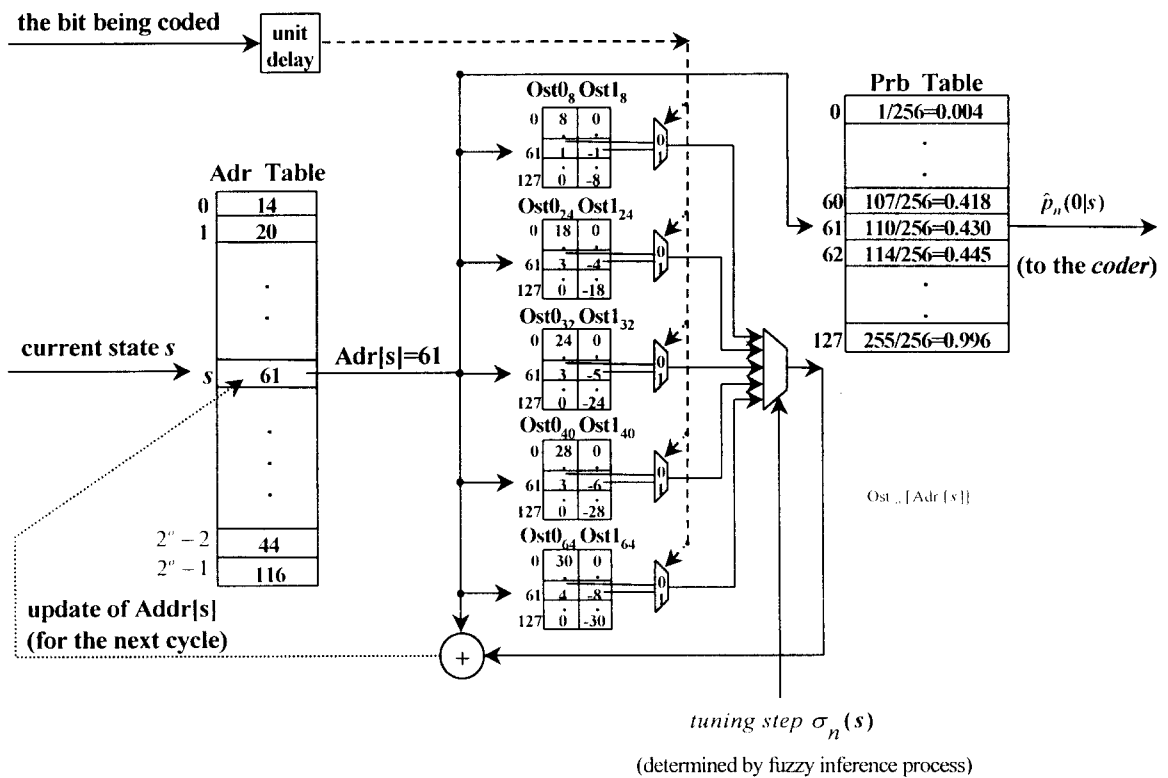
the bit being coded

unit delay

Adr Table

| 0 | 14 |
|---|---|
| 1 | 20 |
| | . |
| | . |
| $s$ | 61 |
| | . |
| | . |
| | . |
| $2^o-2$ | 44 |
| $2^o-1$ | 116 |

current state $s$

Adr[s]=61

update of Addr[s] (for the next cycle)

$Ost0_8$ $Ost1_8$

| 0 | 8 | 0 |
|---|---|---|
| 61 | 1 | -1 |
| 127 | 0 | -8 |

$Ost0_{24}$ $Ost1_{24}$

| 0 | 18 | 0 |
|---|---|---|
| 61 | 3 | -4 |
| 127 | 0 | -18 |

$Ost0_{32}$ $Ost1_{32}$

| 0 | 24 | 0 |
|---|---|---|
| 61 | 3 | -5 |
| 127 | 0 | -24 |

$Ost0_{40}$ $Ost1_{40}$

| 0 | 28 | 0 |
|---|---|---|
| 61 | 3 | -6 |
| 127 | 0 | -28 |

$Ost0_{64}$ $Ost1_{64}$

| 0 | 30 | 0 |
|---|---|---|
| 61 | 4 | -8 |
| 127 | 0 | -30 |

0 1

+

Prb Table

| 0 | 1/256=0.004 |
|---|---|
| | . |
| | . |
| 60 | 107/256=0.418 |
| 61 | 110/256=0.430 |
| 62 | 114/256=0.445 |
| | . |
| | . |
| 127 | 255/256=0.996 |

$\hat{p}_n(0|s)$

(to the *coder*)

Ost$_{..}$ [Adr [s]]

*tuning step* $\sigma_n(s)$

(determined by fuzzy inference process)